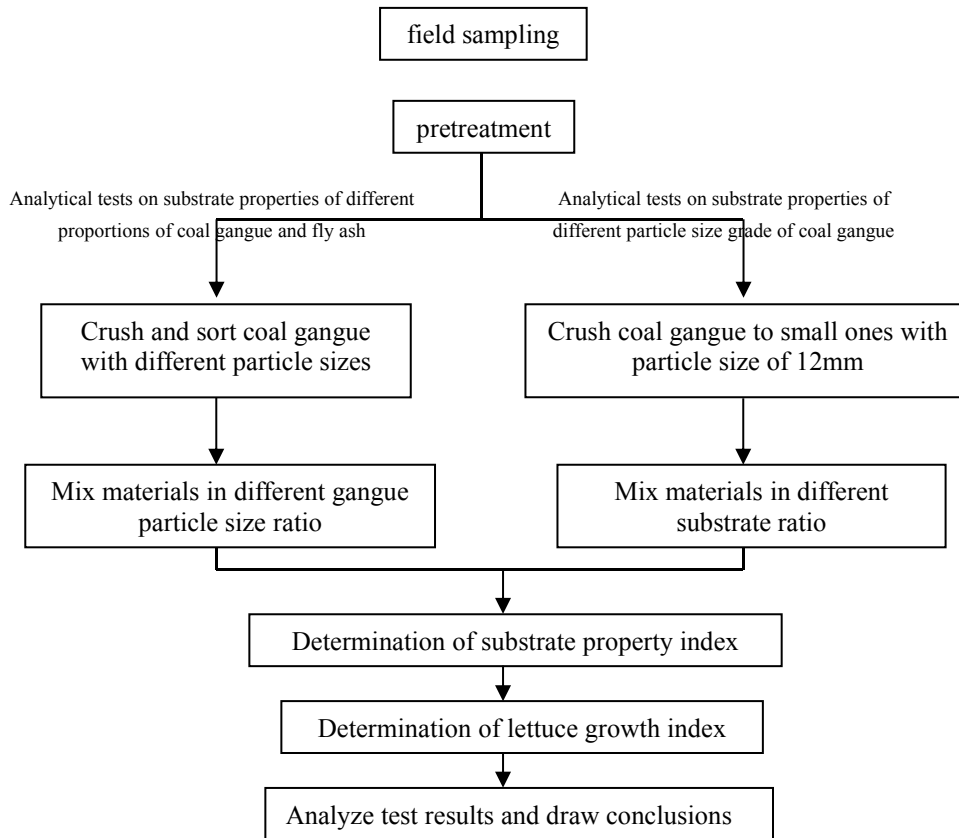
field sampling

pretreatment

Analytical tests on substrate properties of different proportions of coal gangue and fly ash

Analytical tests on substrate properties of different particle size grade of coal gangue

Crush and sort coal gangue with different particle sizes

Crush coal gangue to small ones with particle size of 12mm

Mix materials in different gangue particle size ratio

Mix materials in different substrate ratio

Determination of substrate property index

Determination of lettuce growth index

Analyze test results and draw conclusions